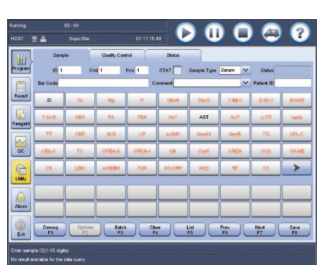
Running E0 : 04

HOST Super-Mat 07-13 16:49

Program

Reset

Reagent

QC

Utility

Alarm

Exit

Sample | Quality Control | Status

ID 1 | Crd 1 | Pos 1 | STAT | Sample Type Serum | Status

Bar Code | Comment | Patient ID

| G | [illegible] | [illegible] | P | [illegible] | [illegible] | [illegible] | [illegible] | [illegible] |
|---|---|---|---|---|---|---|---|---|
| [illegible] | ABS | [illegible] | TBA | ALT | AST | ALP | γ-GT | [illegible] |
| TP | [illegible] | ALB | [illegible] | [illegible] | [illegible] | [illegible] | TC | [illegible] |
| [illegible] | TG | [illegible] | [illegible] | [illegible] | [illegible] | UREA | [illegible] | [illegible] |
| CK | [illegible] | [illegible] | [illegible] | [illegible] | AGD | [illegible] | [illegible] | > |

Demog F1 | Options F2 | Batch F3 | Clear F4 | List F5 | Prev F6 | Next F7 | Save F8

Enter sample ID(1-12 digits)

No result available for the data query